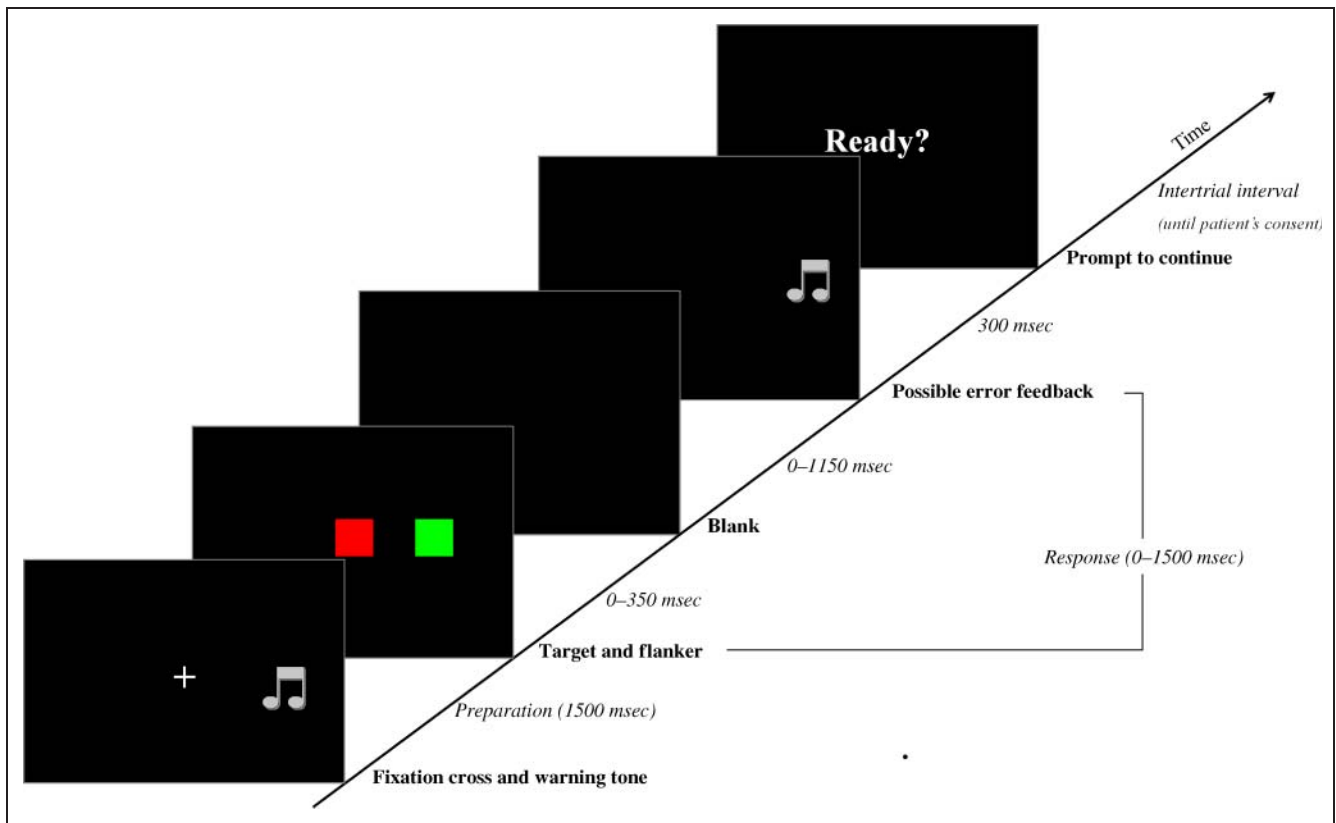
Ready?

Time

Intertrial interval

(until patient's consent)

Prompt to continue

300 msec

Possible error feedback

0–1150 msec

Blank

Response (0–1500 msec)

0–350 msec

Target and flanker

Preparation (1500 msec)

Fixation cross and warning tone